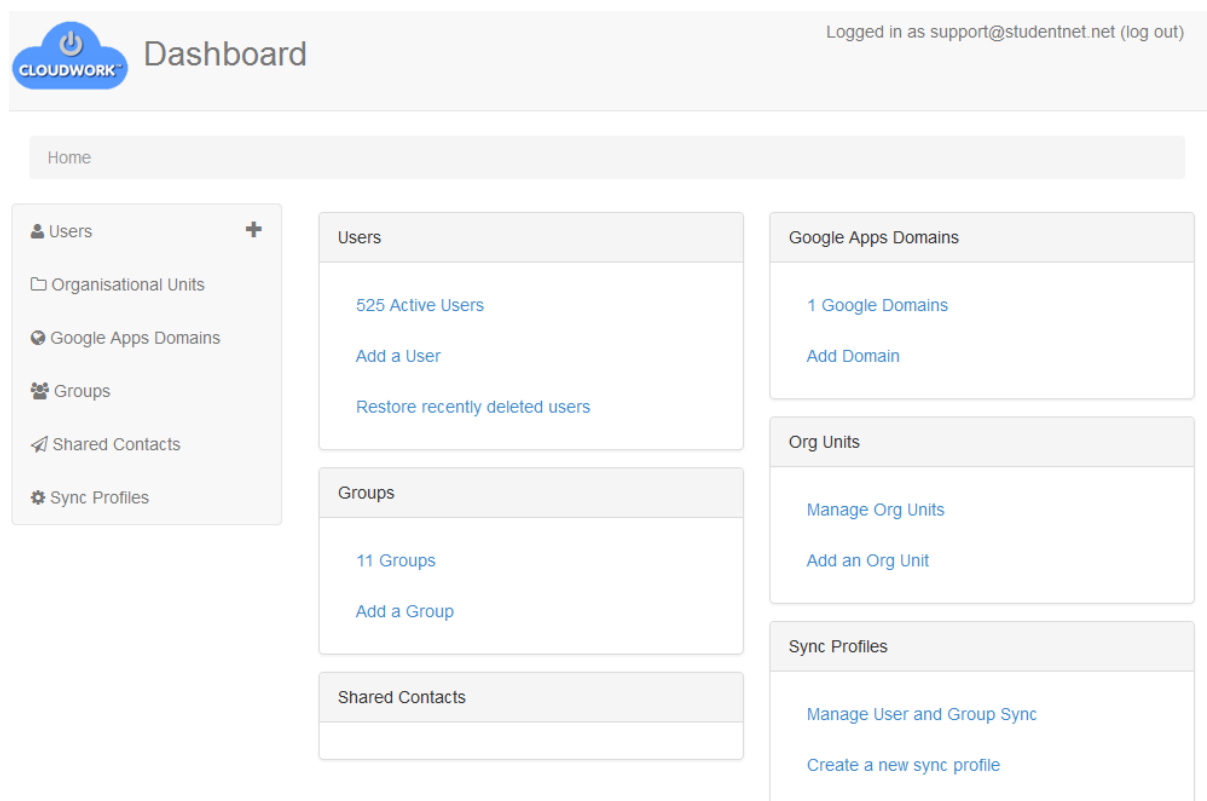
CLOUDWORK™

Dashboard

Logged in as support@studentnet.net (log out)

Home

Users
Organisational Units
Google Apps Domains
Groups
Shared Contacts
Sync Profiles

Users

525 Active Users

Add a User

Restore recently deleted users

Groups

11 Groups

Add a Group

Shared Contacts

Google Apps Domains

1 Google Domains

Add Domain

Org Units

Manage Org Units

Add an Org Unit

Sync Profiles

Manage User and Group Sync

Create a new sync profile